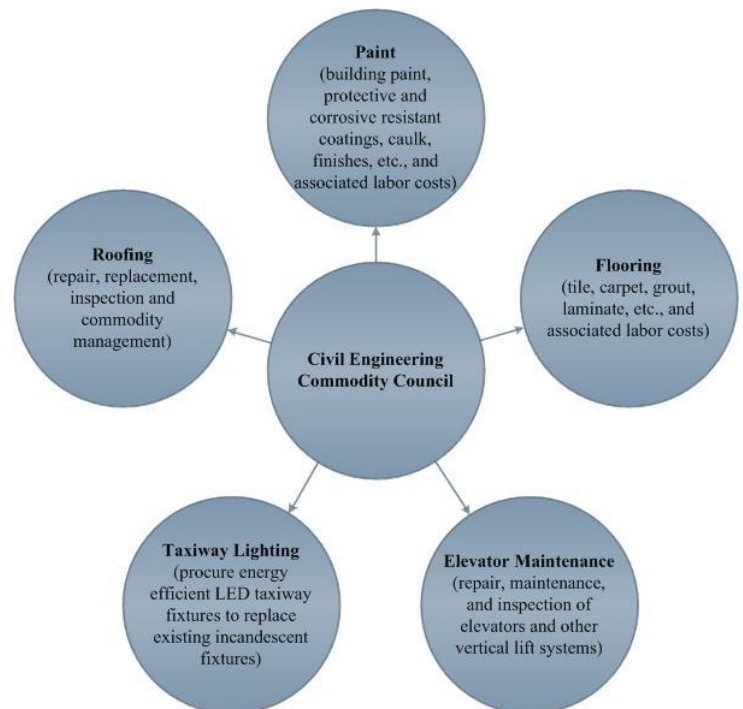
Paint
(building paint, protective and corrosive resistant coatings, caulk, finishes, etc., and associated labor costs)

Roofing
(repair, replacement, inspection and commodity management)

Civil Engineering Commodity Council

Flooring
(tile, carpet, grout, laminate, etc., and associated labor costs)

Taxiway Lighting
(procure energy efficient LED taxiway fixtures to replace existing incandescent fixtures)

Elevator Maintenance
(repair, maintenance, and inspection of elevators and other vertical lift systems)